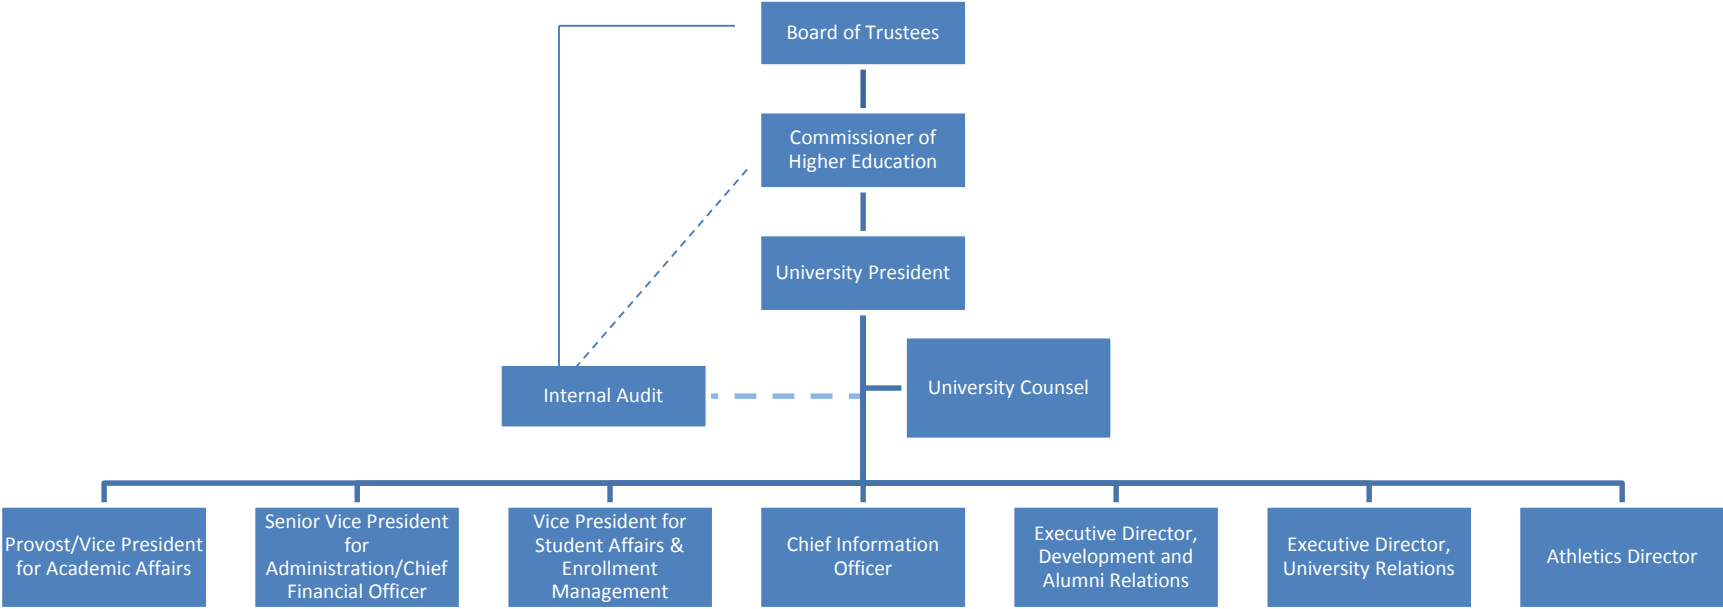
Board of Trustees

Commissioner of Higher Education

University President

Internal Audit

University Counsel

Provost/Vice President for Academic Affairs

Senior Vice President for Administration/Chief Financial Officer

Vice President for Student Affairs & Enrollment Management

Chief Information Officer

Executive Director, Development and Alumni Relations

Executive Director, University Relations

Athletics Director